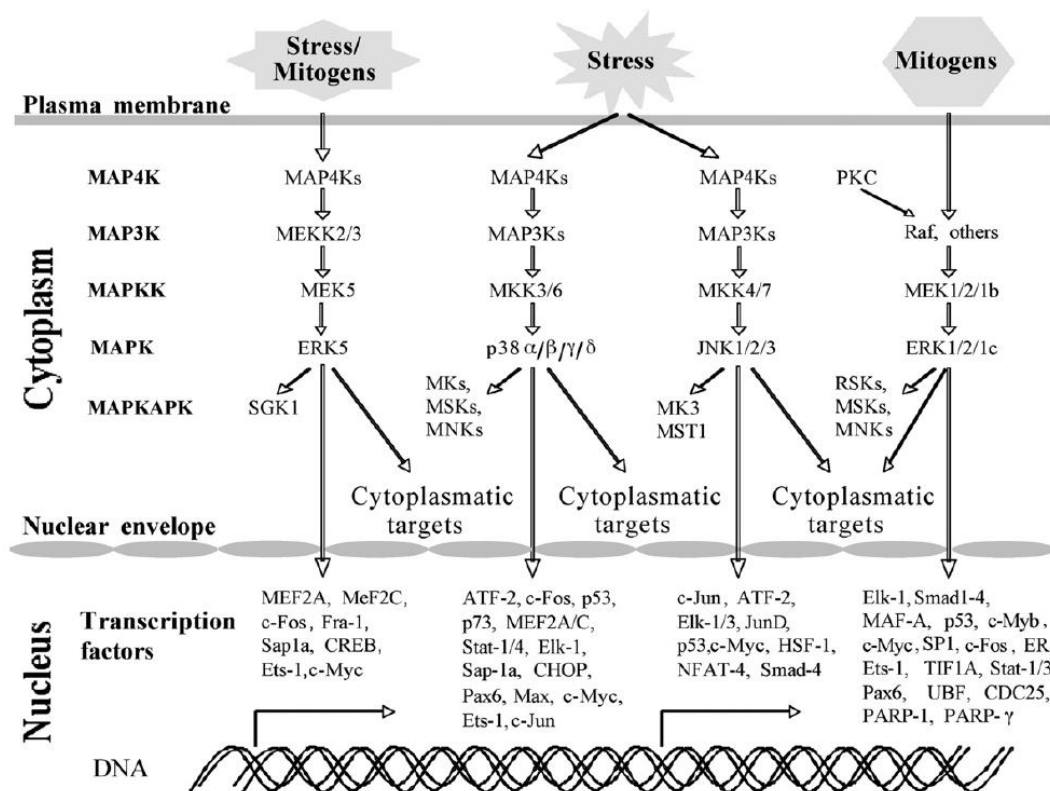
Stress/ Mitogens

Stress

Mitogens

Plasma membrane

Cytoplasm

MAP4K

MAP3K

MAPKK

MAPK

MAPKAPK

MAP4Ks
MEKK2/3
MEK5
ERK5
SGK1

MAP4Ks
MAP3Ks
MKK3/6
p38 $\alpha/\beta/\gamma/\delta$
MKs, MSKs, MNKs

MAP4Ks
MAP3Ks
MKK4/7
JNK1/2/3
MK3 MST1

PKC
Raf, others
MEK1/2/1b
ERK1/2/1c
RSKs, MSKs, MNKs

Cytoplasmatic targets

Cytoplasmatic targets

Cytoplasmatic targets

Nuclear envelope

Nucleus

Transcription factors

MEF2A, MeF2C, c-Fos, Fra-1, Sap1a, CREB, Ets-1, c-Myc

ATF-2, c-Fos, p53, p73, MEF2A/C, Stat-1/4, Elk-1, Sap-1a, CHOP, Pax6, Max, c-Myc, Ets-1, c-Jun

c-Jun, ATF-2, Elk-1/3, JunD, p53, c-Myc, HSF-1, NFAT-4, Smad-4

Elk-1, Smad1-4, MAF-A, p53, c-Myb, c-Myc, SP1, c-Fos, ER, Ets-1, TIF1A, Stat-1/3, Pax6, UBF, CDC25, PARP-1, PARP-$\gamma$

DNA